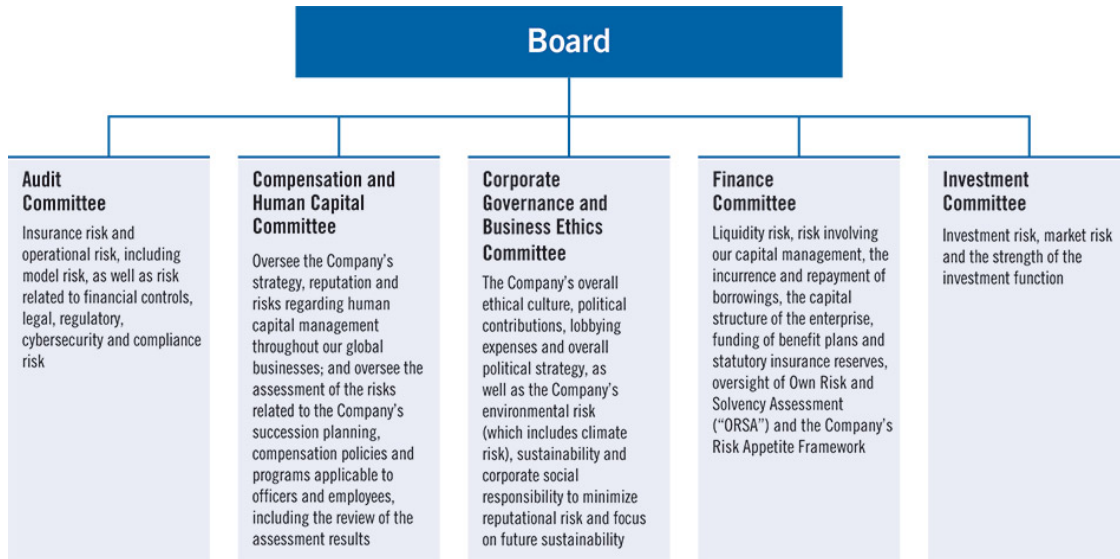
Board

Audit Committee

Insurance risk and operational risk, including model risk, as well as risk related to financial controls, legal, regulatory, cybersecurity and compliance risk

Compensation and Human Capital Committee

Oversee the Company's strategy, reputation and risks regarding human capital management throughout our global businesses; and oversee the assessment of the risks related to the Company's succession planning, compensation policies and programs applicable to officers and employees, including the review of the assessment results

Corporate Governance and Business Ethics Committee

The Company's overall ethical culture, political contributions, lobbying expenses and overall political strategy, as well as the Company's environmental risk (which includes climate risk), sustainability and corporate social responsibility to minimize reputational risk and focus on future sustainability

Finance Committee

Liquidity risk, risk involving our capital management, the incurrence and repayment of borrowings, the capital structure of the enterprise, funding of benefit plans and statutory insurance reserves, oversight of Own Risk and Solvency Assessment ("ORSA") and the Company's Risk Appetite Framework

Investment Committee

Investment risk, market risk and the strength of the investment function